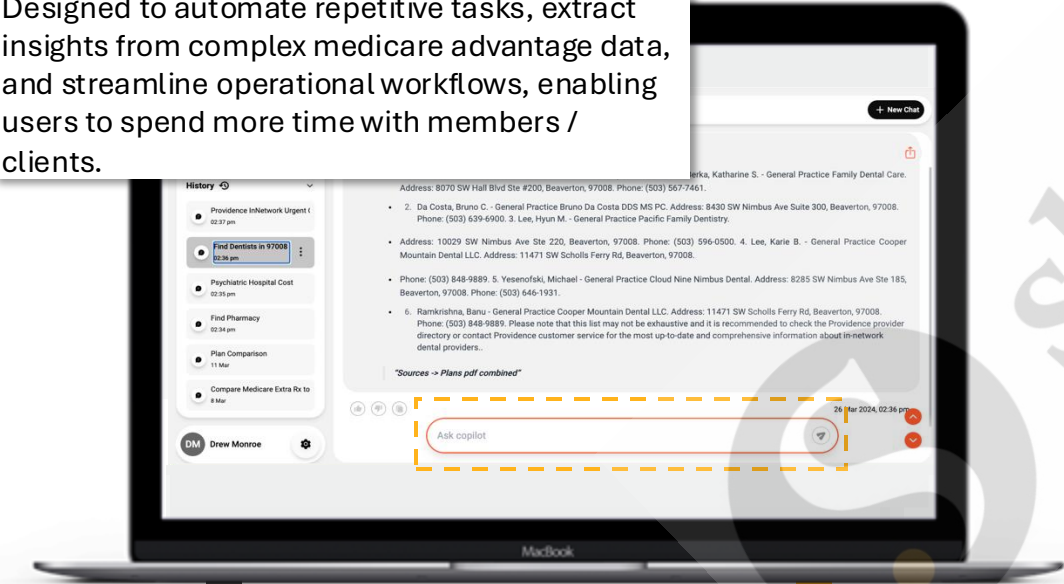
Designed to automate repetitive tasks, extract insights from complex medicare advantage data, and streamline operational workflows, enabling users to spend more time with members / clients.

New Chat

History

Providence InNetwork Urgent (
02:37 pm

Find Dentists in 97008
02:36 pm

Psychiatric Hospital Cost
02:35 pm

Find Pharmacy
02:34 pm

Plan Comparison
11 Mar

Compare Medicare Extra Rx to
8 Mar

DM Drew Monroe

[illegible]erka, Katharine S. - General Practice Family Dental Care. Address: 8070 SW Hall Blvd Ste #200, Beaverton, 97008. Phone: (503) 567-7461.

2. Da Costa, Bruno C. - General Practice Bruno Da Costa DDS MS PC. Address: 8430 SW Nimbus Ave Suite 300, Beaverton, 97008. Phone: (503) 639-6900. 3. Lee, Hyun M. - General Practice Pacific Family Dentistry.

Address: 10029 SW Nimbus Ave Ste 220, Beaverton, 97008. Phone: (503) 596-0500. 4. Lee, Karie B. - General Practice Cooper Mountain Dental LLC. Address: 11471 SW Scholls Ferry Rd, Beaverton, 97008.

Phone: (503) 848-9889. 5. Yesenofski, Michael - General Practice Cloud Nine Nimbus Dental. Address: 8285 SW Nimbus Ave Ste 185, Beaverton, 97008. Phone: (503) 646-1931.

6. Ramkrishna, Banu - General Practice Cooper Mountain Dental LLC. Address: 11471 SW Scholls Ferry Rd, Beaverton, 97008. Phone: (503) 848-9889. Please note that this list may not be exhaustive and it is recommended to check the Providence provider directory or contact Providence customer service for the most up-to-date and comprehensive information about in-network dental providers..

"Sources -> Plans pdf combined"

26 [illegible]ar 2024, 02:36 pm

Ask copilot

MacBook